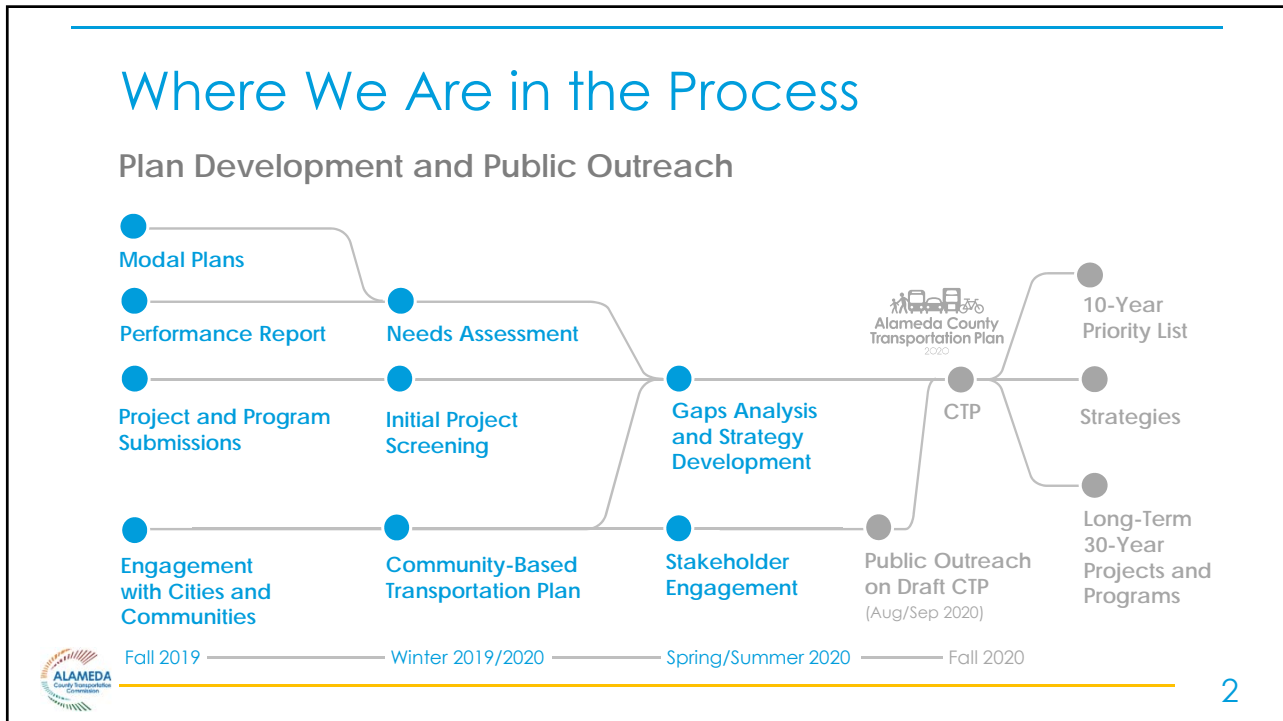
Where We Are in the Process

Plan Development and Public Outreach

Modal Plans

Performance Report

Needs Assessment

Project and Program Submissions

Initial Project Screening

Gaps Analysis and Strategy Development

Alameda County Transportation Plan 2020

CTP

10-Year Priority List

Strategies

Long-Term 30-Year Projects and Programs

Engagement with Cities and Communities

Community-Based Transportation Plan

Stakeholder Engagement

Public Outreach on Draft CTP (Aug/Sep 2020)

Fall 2019 Winter 2019/2020 Spring/Summer 2020 Fall 2020

ALAMEDA County Transportation Commission

2